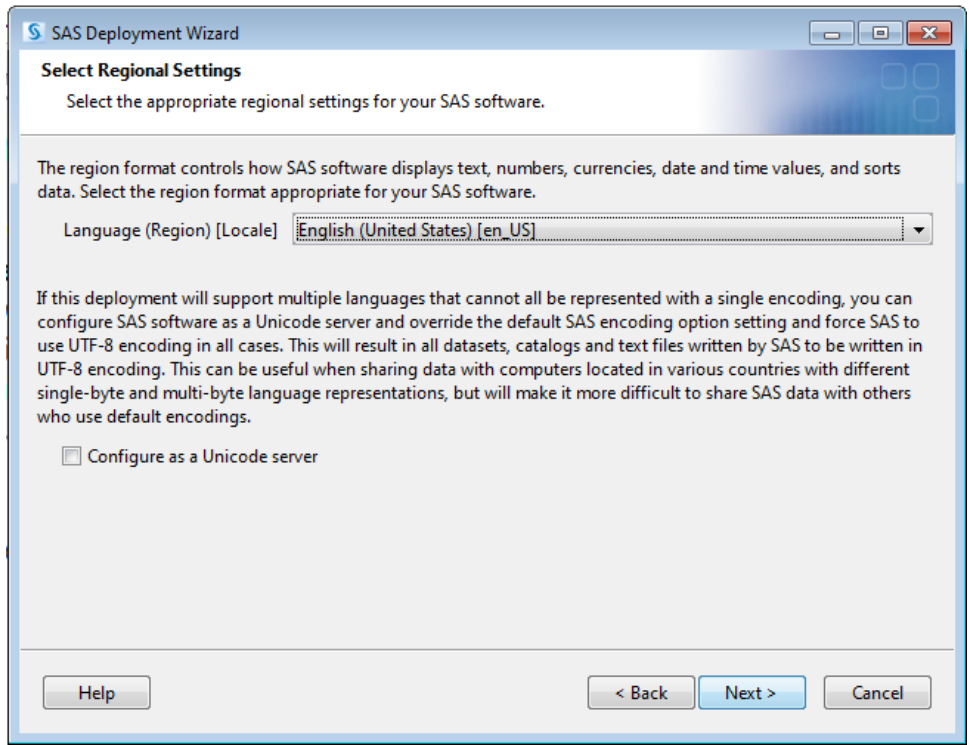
SAS Deployment Wizard

Select Regional Settings

Select the appropriate regional settings for your SAS software.

The region format controls how SAS software displays text, numbers, currencies, date and time values, and sorts data. Select the region format appropriate for your SAS software.

Language (Region) [Locale] English (United States) [en_US]

If this deployment will support multiple languages that cannot all be represented with a single encoding, you can configure SAS software as a Unicode server and override the default SAS encoding option setting and force SAS to use UTF-8 encoding in all cases. This will result in all datasets, catalogs and text files written by SAS to be written in UTF-8 encoding. This can be useful when sharing data with computers located in various countries with different single-byte and multi-byte language representations, but will make it more difficult to share SAS data with others who use default encodings.

Configure as a Unicode server

Help

< Back

Next >

Cancel